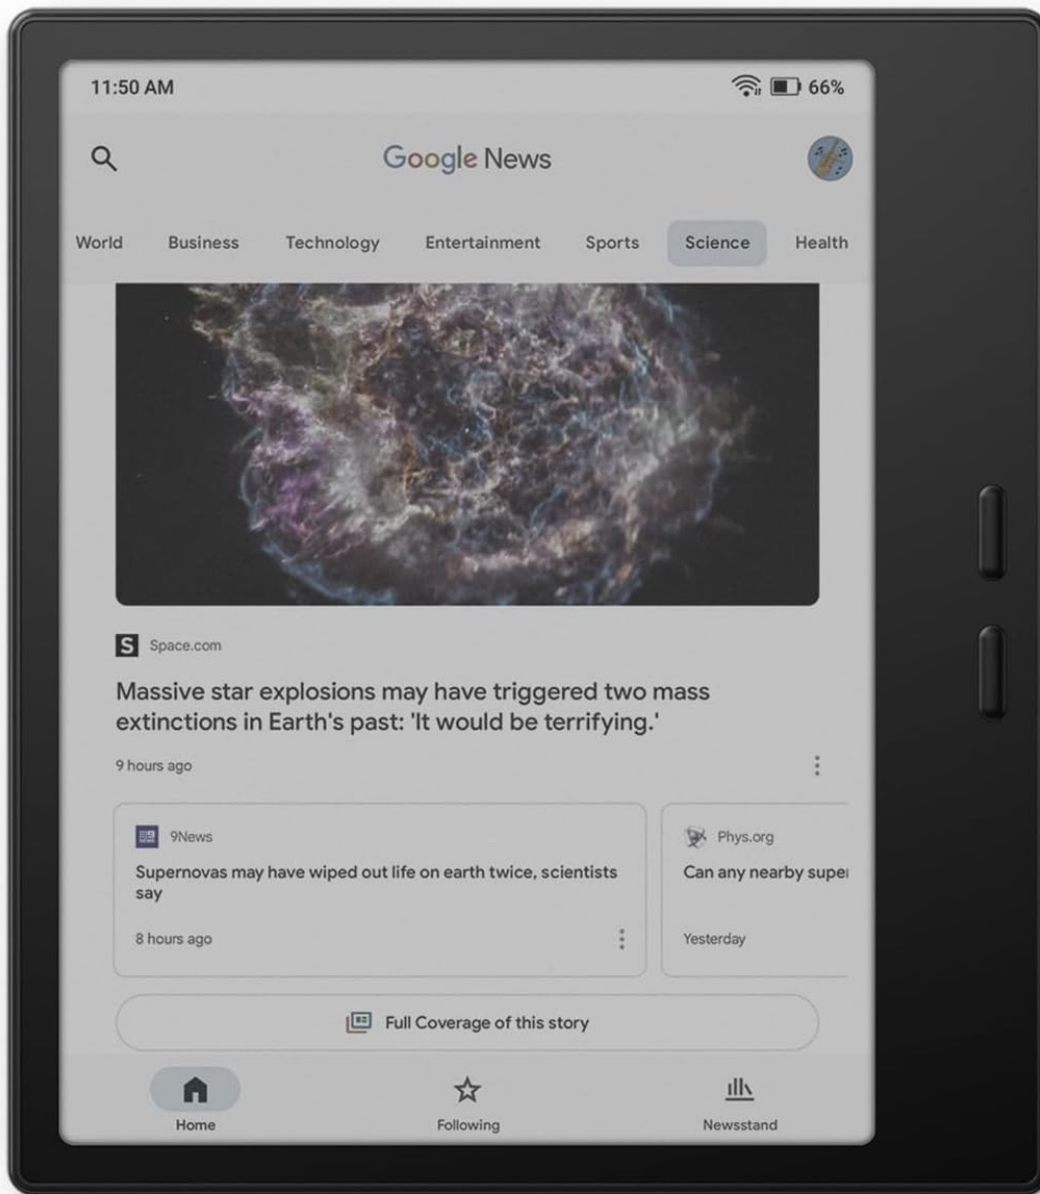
11:50 AM

66%

Google News

World Business Technology Entertainment Sports Science Health

S Space.com

Massive star explosions may have triggered two mass extinctions in Earth's past: 'It would be terrifying.'

9 hours ago

9News

Supernovas may have wiped out life on earth twice, scientists say

8 hours ago

Phys.org

Can any nearby supe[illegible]

Yesterday

Full Coverage of this story

Home Following Newsstand